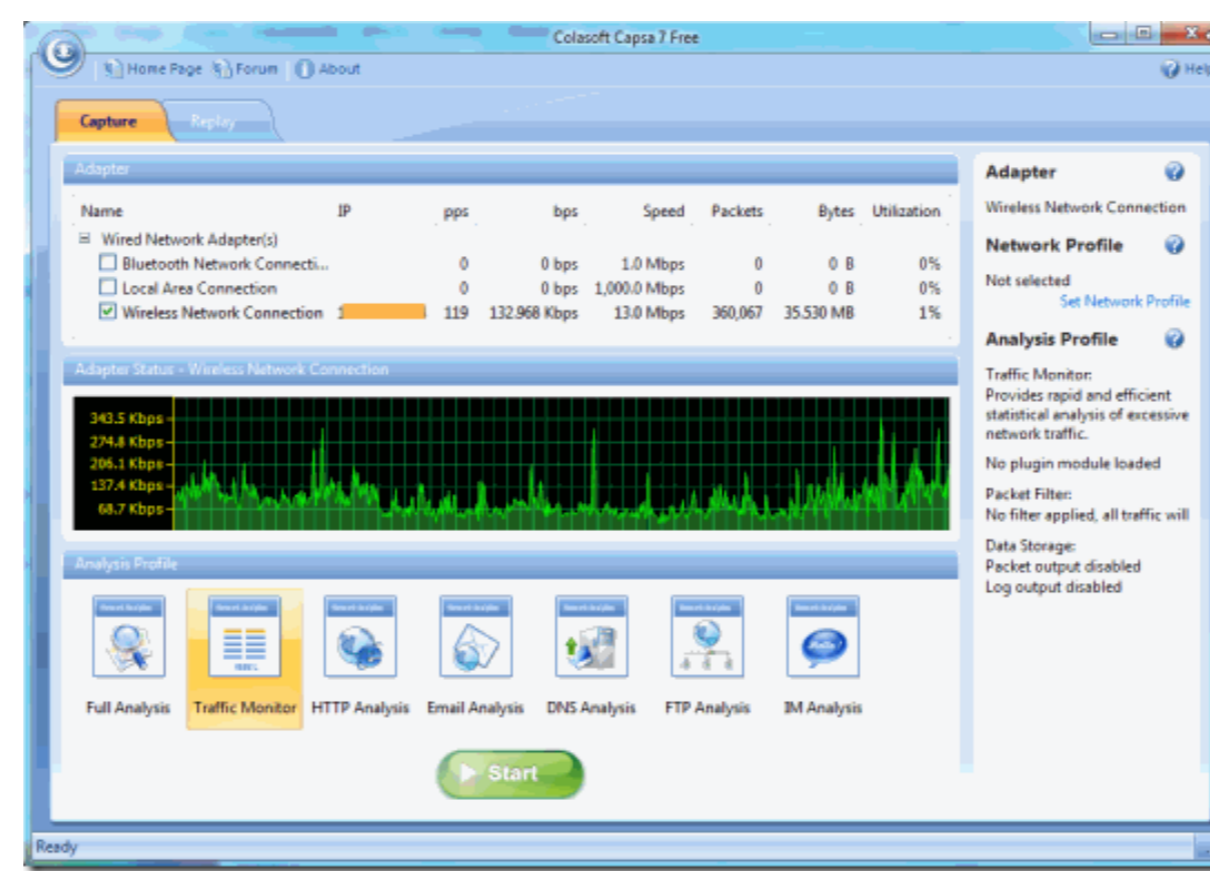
Colasoft Capsa 7 Free

Home Page | Forum | About

Help

Capture | Replay

Adapter

| Name | IP | pps | bps | Speed | Packets | Bytes | Utilization |
|---|---|---|---|---|---|---|---|
| ⊟ Wired Network Adapter(s) | | | | | | | |
| ☐ Bluetooth Network Connecti... | | 0 | 0 bps | 1.0 Mbps | 0 | 0 B | 0% |
| ☐ Local Area Connection | | 0 | 0 bps | 1,000.0 Mbps | 0 | 0 B | 0% |
| ☑ Wireless Network Connection | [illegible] | 119 | 132.968 Kbps | 13.0 Mbps | 360,067 | 35.530 MB | 1% |

Adapter Status - Wireless Network Connection

343.5 Kbps
274.8 Kbps
206.1 Kbps
137.4 Kbps
68.7 Kbps

Analysis Profile

Full Analysis
Traffic Monitor
HTTP Analysis
Email Analysis
DNS Analysis
FTP Analysis
IM Analysis

Start

Adapter
Wireless Network Connection

Network Profile
Not selected
Set Network Profile

Analysis Profile
Traffic Monitor:
Provides rapid and efficient statistical analysis of excessive network traffic.

No plugin module loaded

Packet Filter:
No filter applied, all traffic will

Data Storage:
Packet output disabled
Log output disabled

Ready